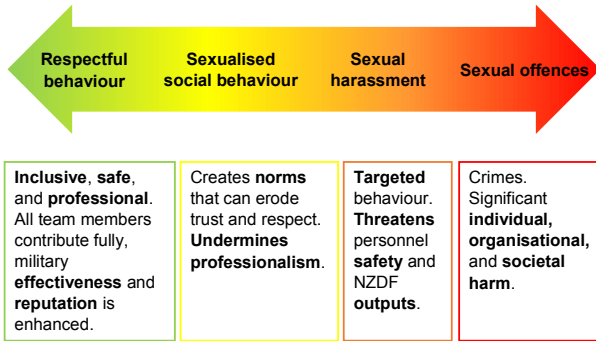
Respectful behaviour

Sexualised social behaviour

Sexual harassment

Sexual offences

Inclusive, safe, and professional. All team members contribute fully, military effectiveness and reputation is enhanced.

Creates norms that can erode trust and respect. Undermines professionalism.

Targeted behaviour. Threatens personnel safety and NZDF outputs.

Crimes. Significant individual, organisational, and societal harm.